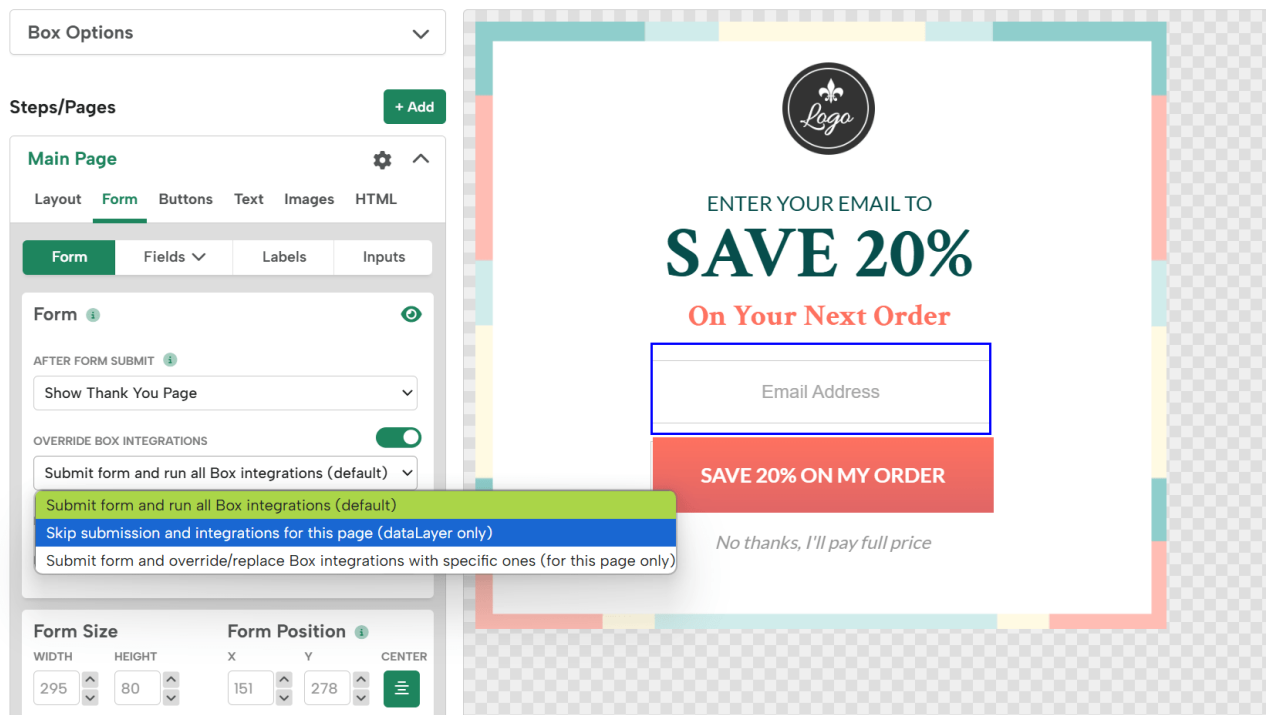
Box Options

Steps/Pages

+ Add

Main Page

Layout Form Buttons Text Images HTML

Form Fields Labels Inputs

Form

AFTER FORM SUBMIT

Show Thank You Page

OVERRIDE BOX INTEGRATIONS

Submit form and run all Box integrations (default)

Submit form and run all Box integrations (default)
Skip submission and integrations for this page (dataLayer only)
Submit form and override/replace Box integrations with specific ones (for this page only)

Form Size

WIDTH HEIGHT

295 80

Form Position

X Y CENTER

151 278

Logo

ENTER YOUR EMAIL TO

SAVE 20%

On Your Next Order

Email Address

SAVE 20% ON MY ORDER

No thanks, I'll pay full price